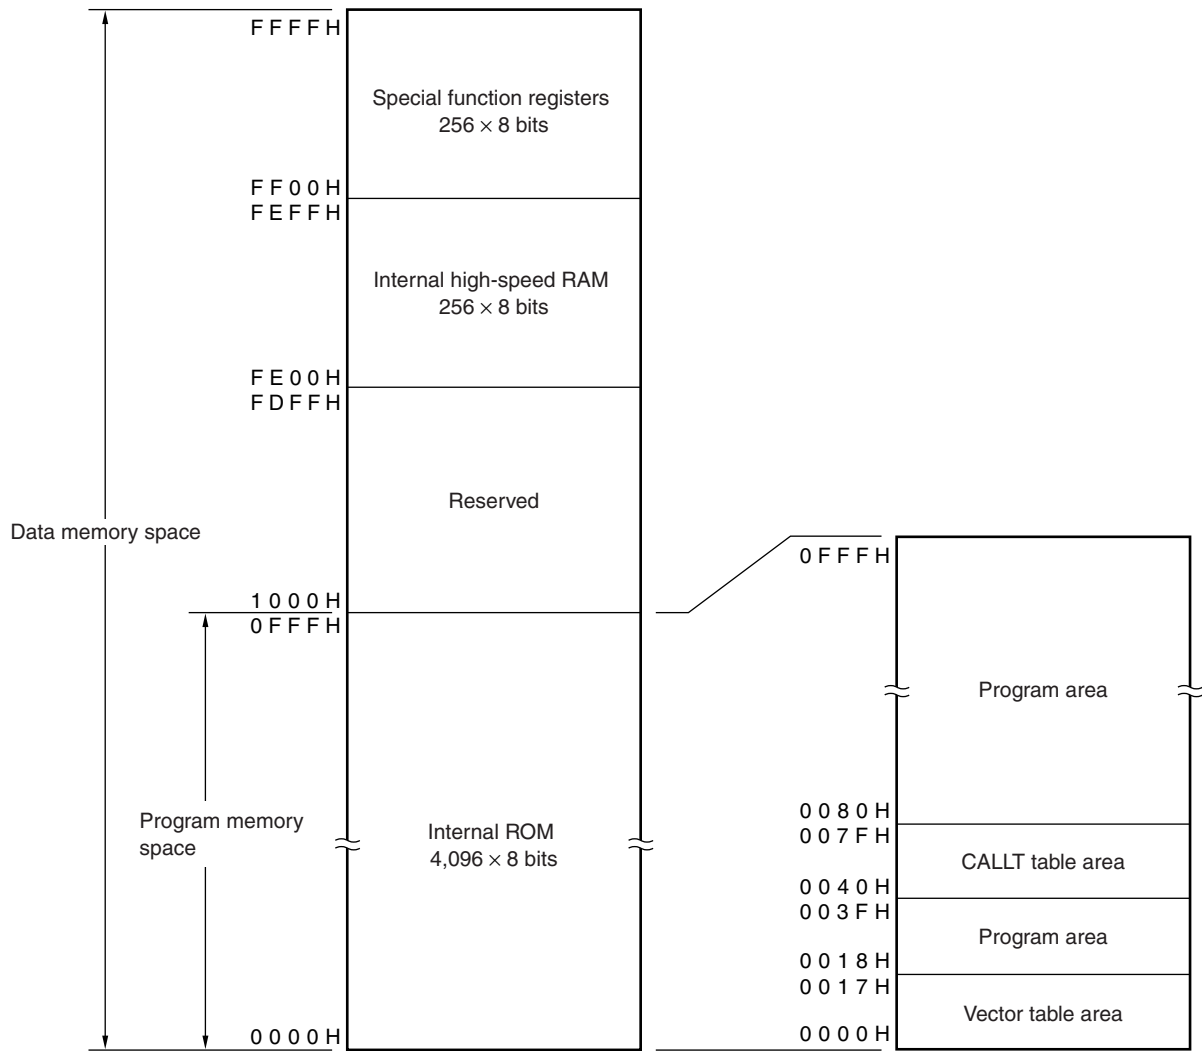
FFFFH

Special function registers
$256 \times 8$ bits

FF00H
FEFFH

Internal high-speed RAM
$256 \times 8$ bits

FE00H
FDFFH

Reserved

Data memory space

1000H
0FFFH

Program memory space

Internal ROM
$4,096 \times 8$ bits

0000H

0FFFH

Program area

0080H
007FH

CALLT table area

0040H
003FH

Program area

0018H
0017H

Vector table area

0000H